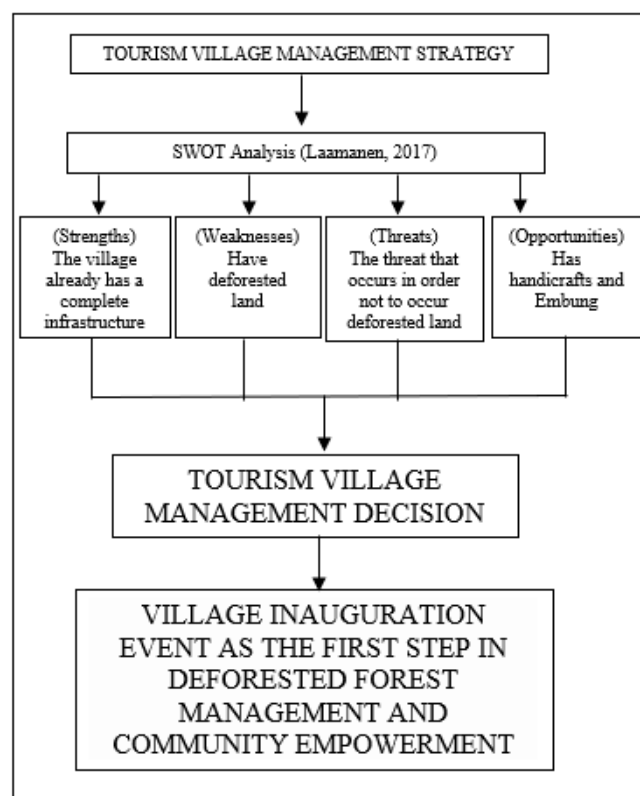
TOURISM VILLAGE MANAGEMENT STRATEGY

SWOT Analysis (Laamanen, 2017)

(Strengths) The village already has a complete infrastructure

(Weaknesses) Have deforested land

(Threats) The threat that occurs in order not to occur deforested land

(Opportunities) Has handicrafts and Embung

TOURISM VILLAGE MANAGEMENT DECISION

VILLAGE INAUGURATION EVENT AS THE FIRST STEP IN DEFORESTED FOREST MANAGEMENT AND COMMUNITY EMPOWERMENT